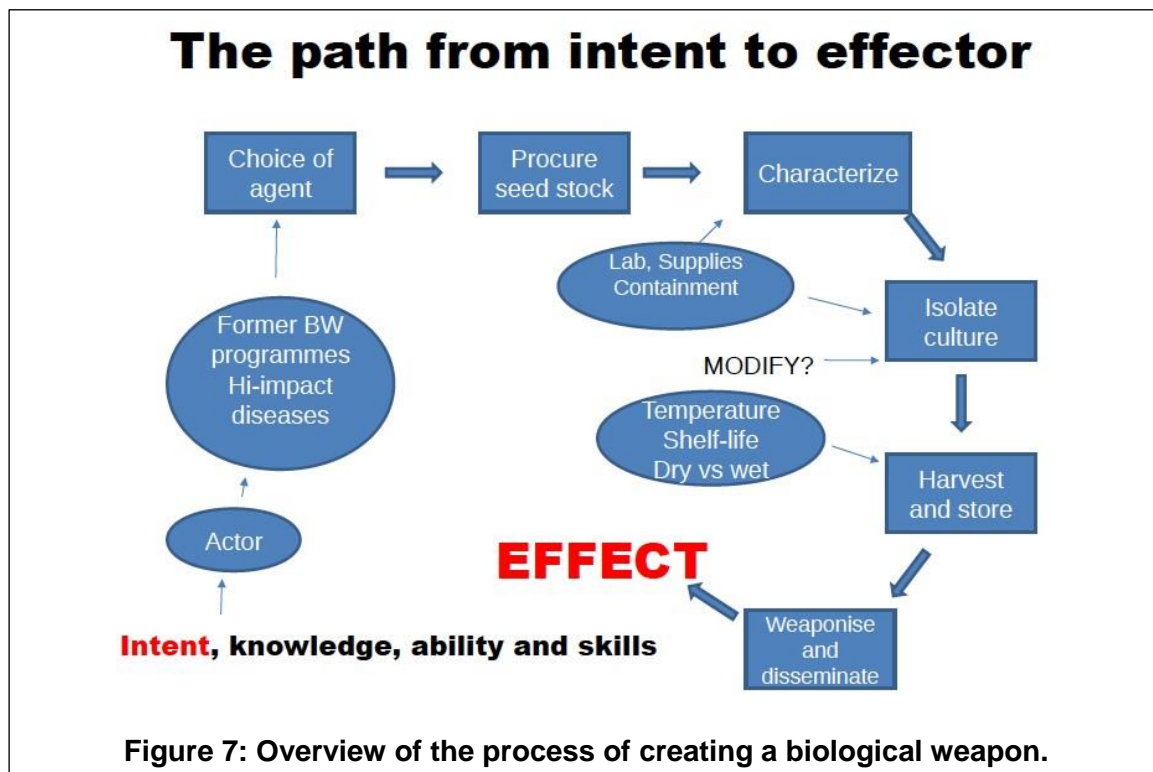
The path from intent to effector

Choice of agent

Procure seed stock

Characterize

Lab, Supplies Containment

Isolate culture

Former BW programmes Hi-impact diseases

MODIFY?

Temperature Shelf-life Dry vs wet

Harvest and store

Actor

EFFECT

Weaponise and disseminate

Intent, knowledge, ability and skills

Figure 7: Overview of the process of creating a biological weapon.